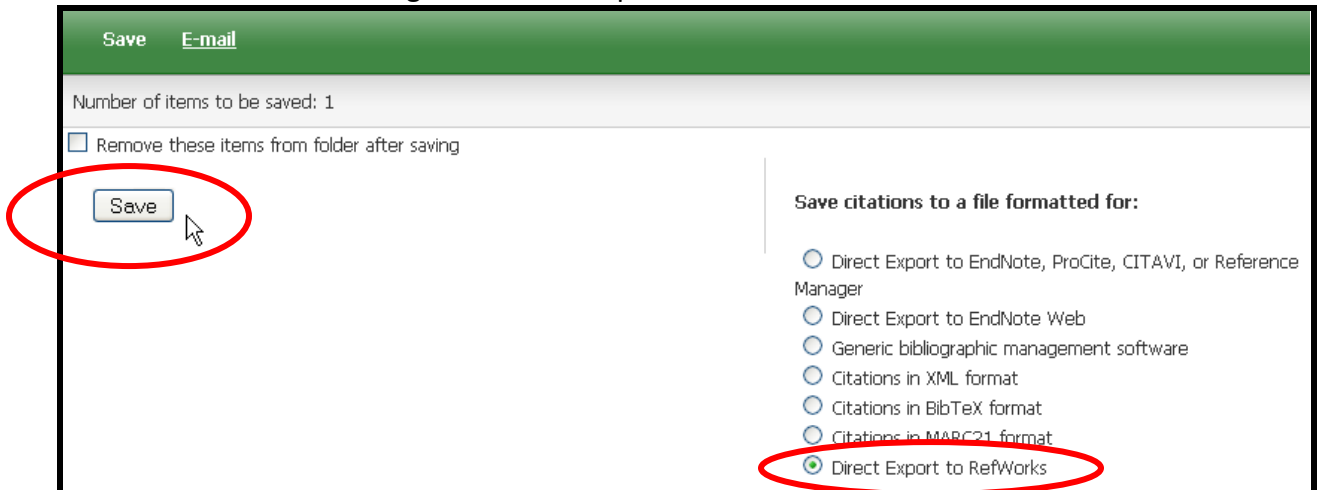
Save E-mail

Number of items to be saved: 1

Remove these items from folder after saving

Save

Save citations to a file formatted for:

Direct Export to EndNote, ProCite, CITAVI, or Reference Manager

Direct Export to EndNote Web

Generic bibliographic management software

Citations in XML format

Citations in BibTeX format

Citations in MARC21 format

Direct Export to RefWorks